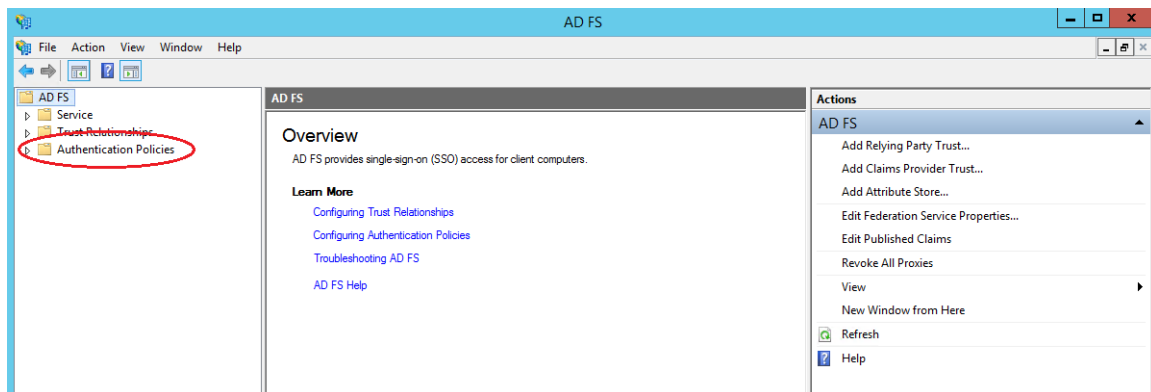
AD FS

File Action View Window Help

AD FS
Service
Trust Relationships
Authentication Policies

AD FS

Overview

AD FS provides single-sign-on (SSO) access for client computers.

Learn More

Configuring Trust Relationships

Configuring Authentication Policies

Troubleshooting AD FS

AD FS Help

Actions

AD FS

Add Relying Party Trust...

Add Claims Provider Trust...

Add Attribute Store...

Edit Federation Service Properties...

Edit Published Claims

Revoke All Proxies

View

New Window from Here

Refresh

Help